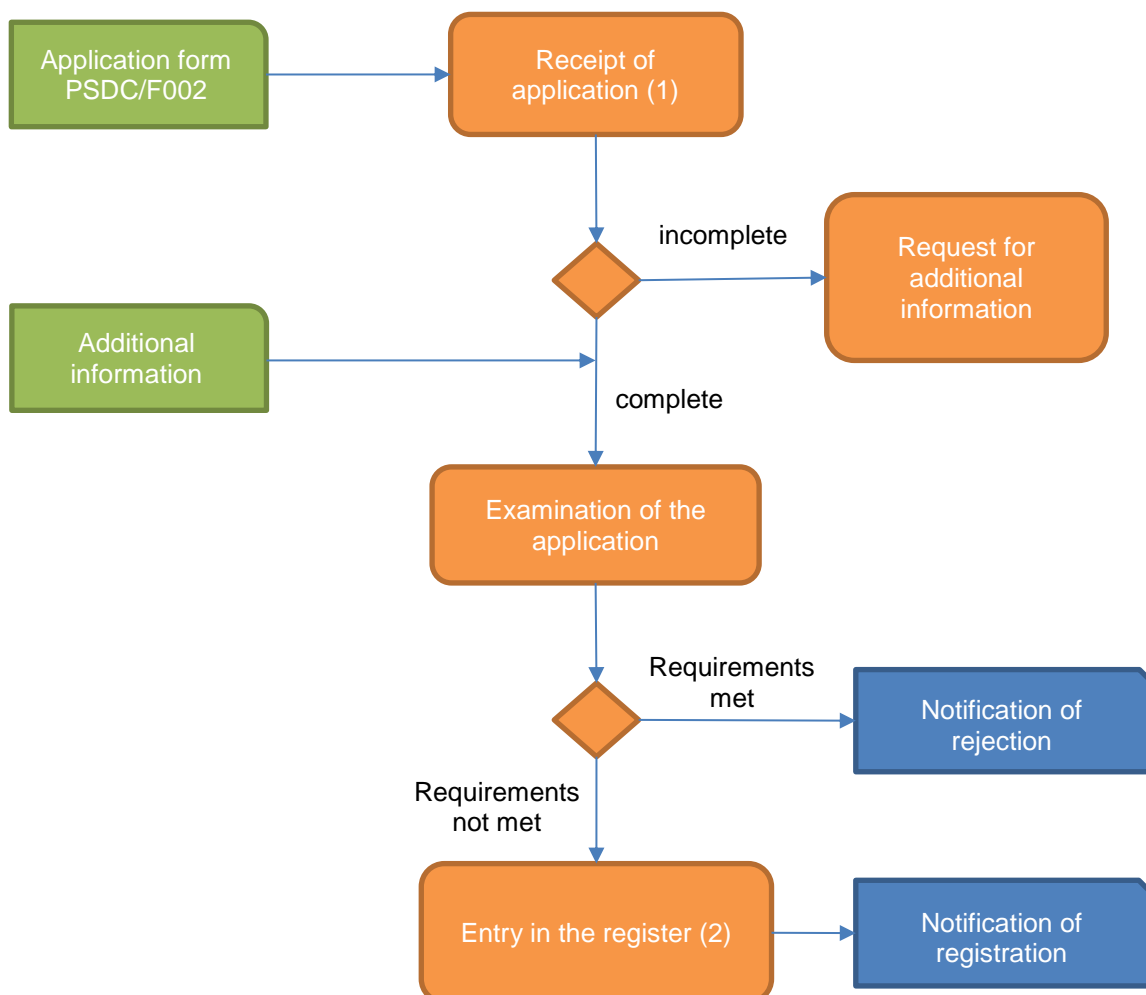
Application form PSDC/F002

Receipt of application (1)

incomplete

Request for additional information

Additional information

complete

Examination of the application

Requirements met

Notification of rejection

Requirements not met

Entry in the register (2)

Notification of registration